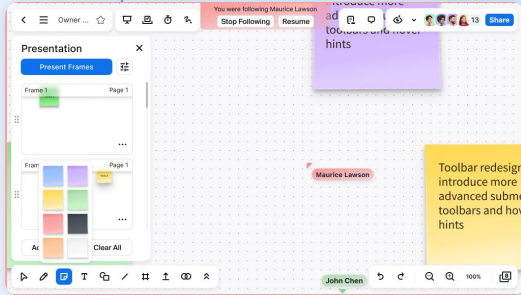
Owner ...

You were following Maurice Lawson

Stop Following

Resume

13

Share

Presentation

Present Frames

Frame 1

Page 1

Page 1

Ad

Clear All

introduce more
sub
toolbars and hover
hints

Maurice Lawson

Toolbar redesig
introduce more
advanced subm
toolbars and ho
hints

John Chen

100%